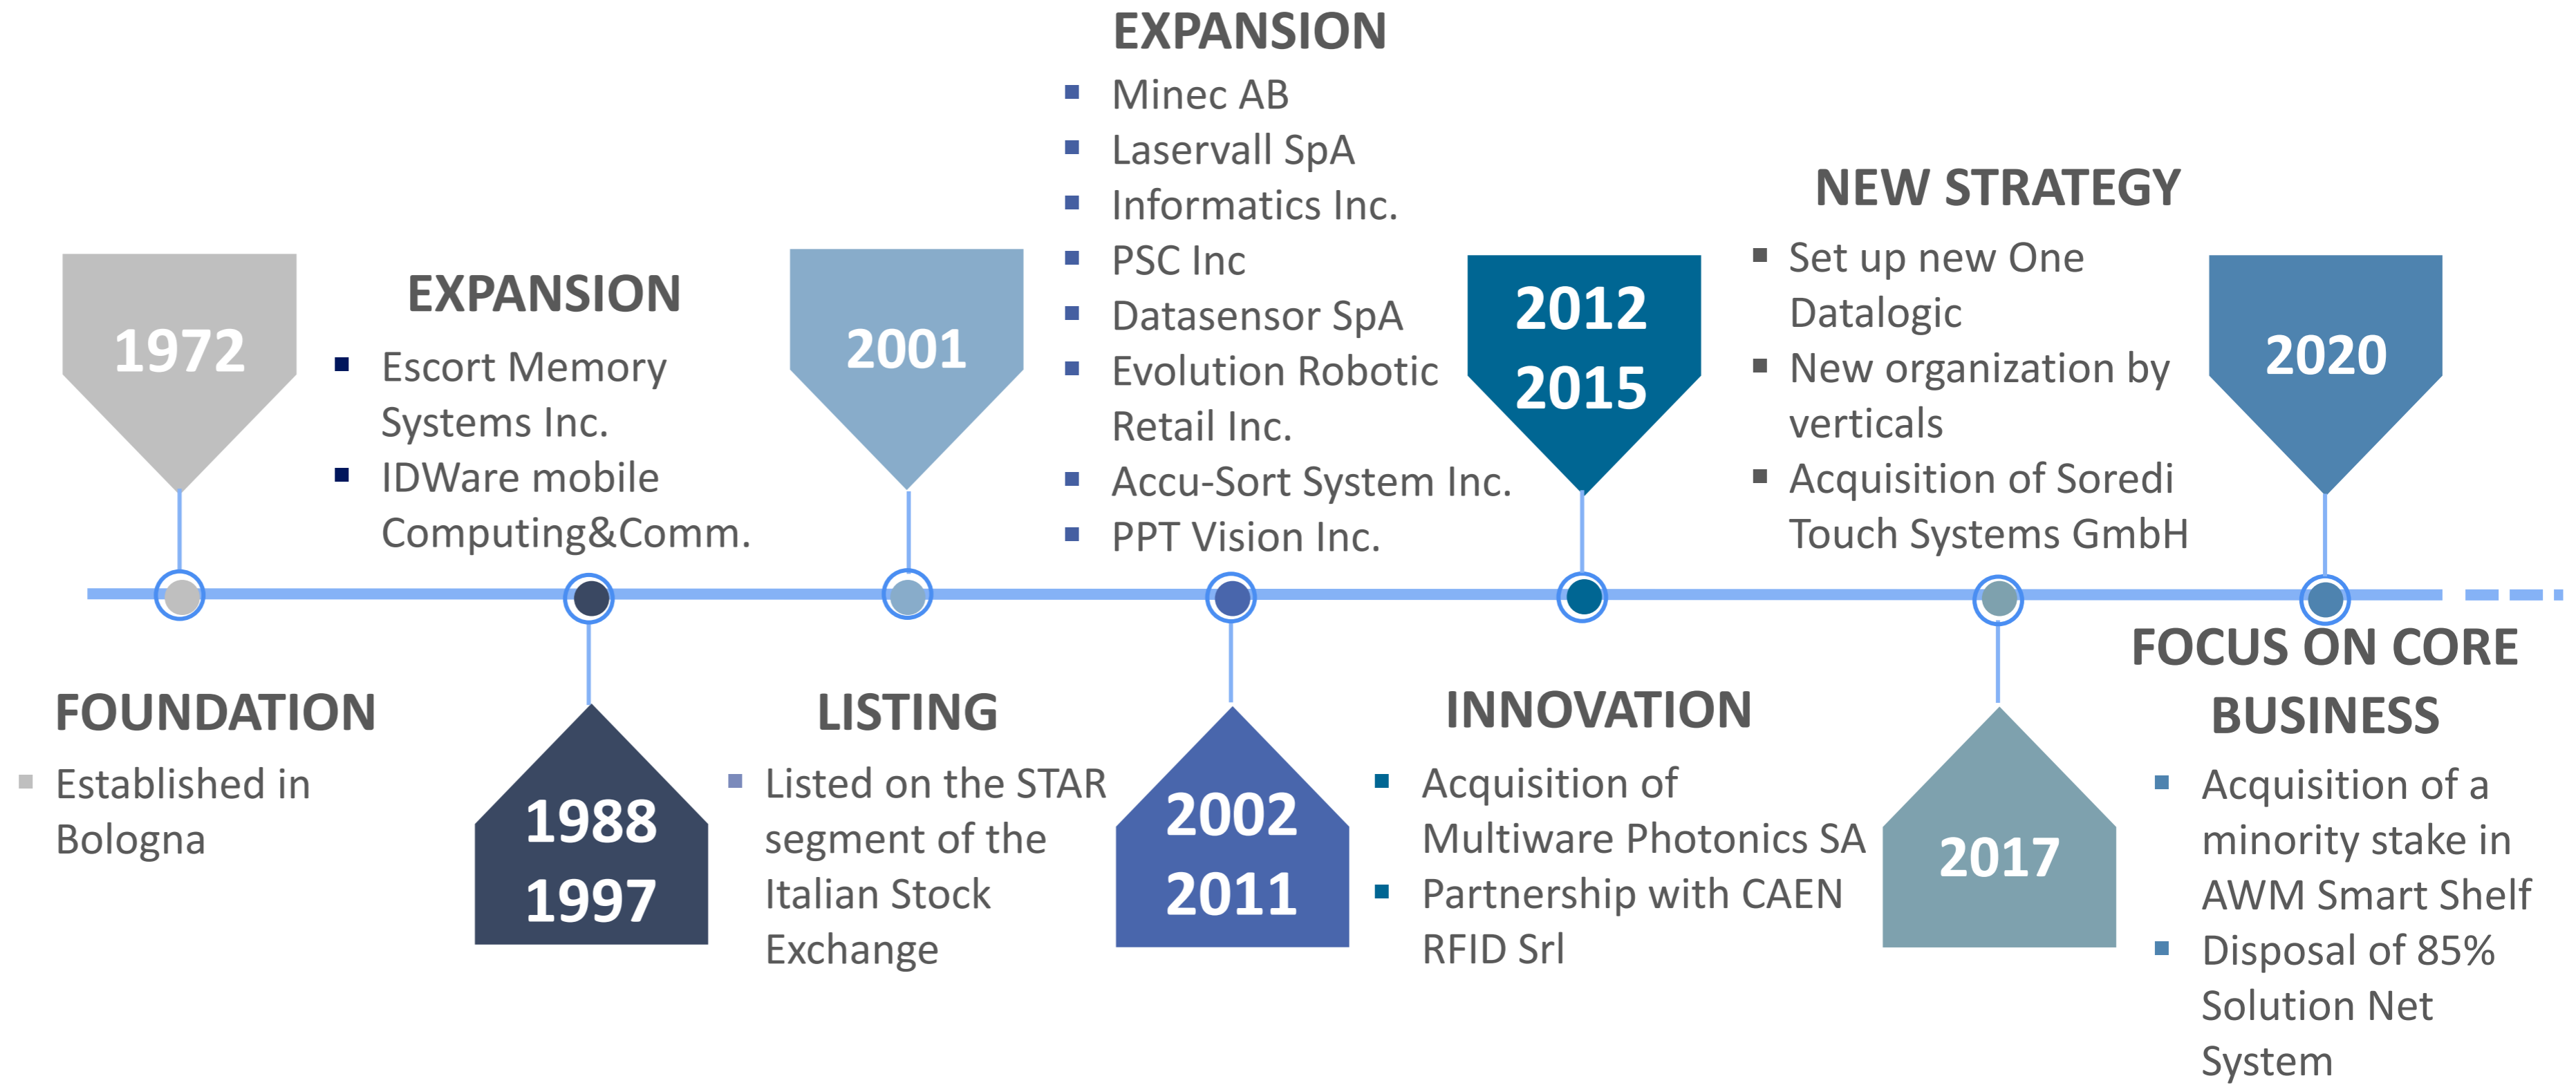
1972

FOUNDATION
- Established in Bologna

1988
1997

EXPANSION
- Escort Memory Systems Inc.
- IDWare mobile Computing&Comm.

2001

LISTING
- Listed on the STAR segment of the Italian Stock Exchange

2002
2011

EXPANSION
- Minec AB
- Laservall SpA
- Informatics Inc.
- PSC Inc
- Datasensor SpA
- Evolution Robotic Retail Inc.
- Accu-Sort System Inc.
- PPT Vision Inc.

2012
2015

INNOVATION
- Acquisition of Multiware Photonics SA
- Partnership with CAEN RFID Srl

2017

NEW STRATEGY
- Set up new One Datalogic
- New organization by verticals
- Acquisition of Soredi Touch Systems GmbH

2020

FOCUS ON CORE BUSINESS
- Acquisition of a minority stake in AWM Smart Shelf
- Disposal of 85% Solution Net System